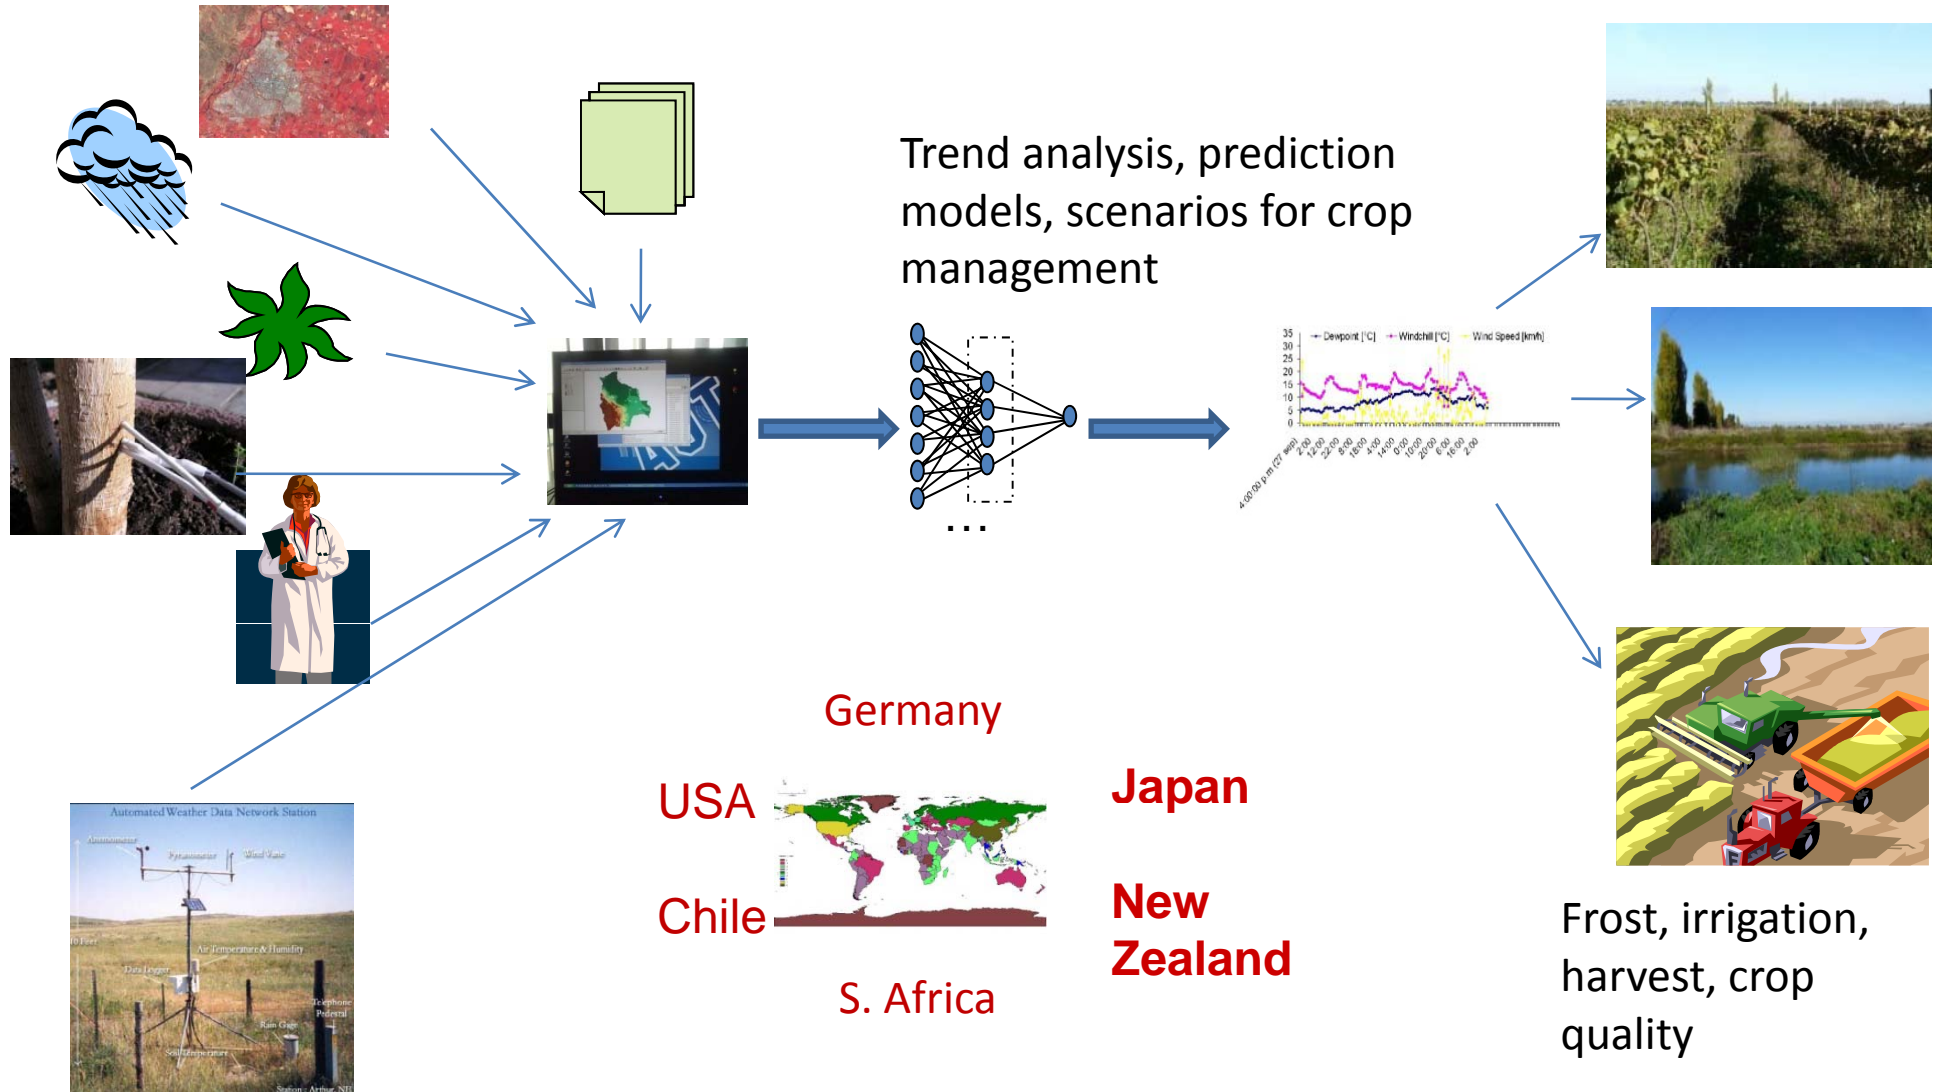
Trend analysis, prediction models, scenarios for crop management

Dewpoint [°C] Windchill [°C] Wind Speed [km/h]

35
30
25
20
15
10
5
0

...

Automated Weather Data Network Station

Germany

USA

Chile

S. Africa

Japan

New Zealand

Frost, irrigation, harvest, crop quality